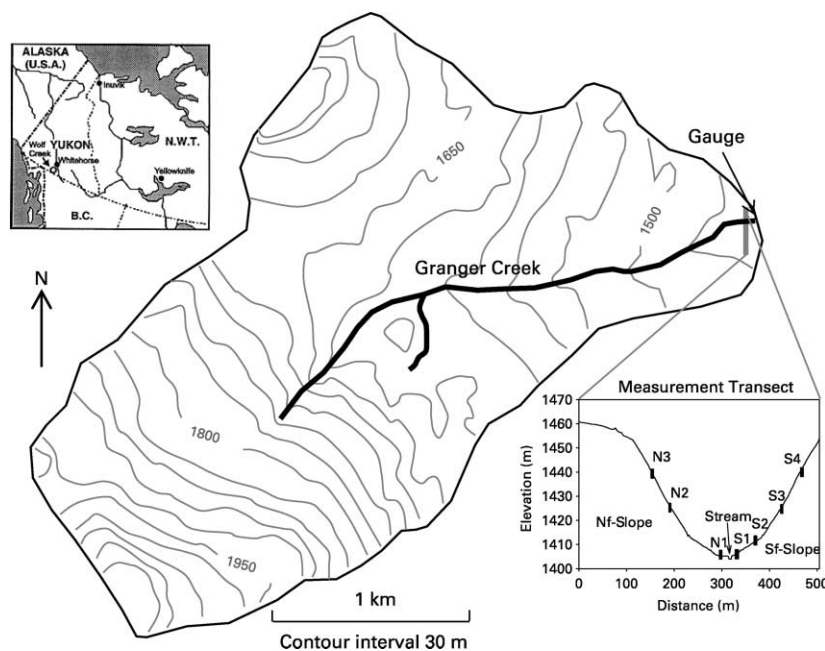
ALASKA (U.S.A.)

Inuvik

YUKON

N.W.T.

Wolf Creek

Whitehorse

Yellowknife

B.C.

N

1650

1500

Gauge

Granger Creek

1800

1950

1 km

Contour interval 30 m

Measurement Transect

| | |
|---|---|
| 1470 | |
| 1460 | |
| 1450 | |
| 1440 | |
| 1430 | |
| 1420 | |
| 1410 | |
| 1400 | |

Elevation (m)

N3

N2

Nf-Slope

N1

Stream

S1

S2

S3

S4

Sf-Slope

0 100 200 300 400 500

Distance (m)